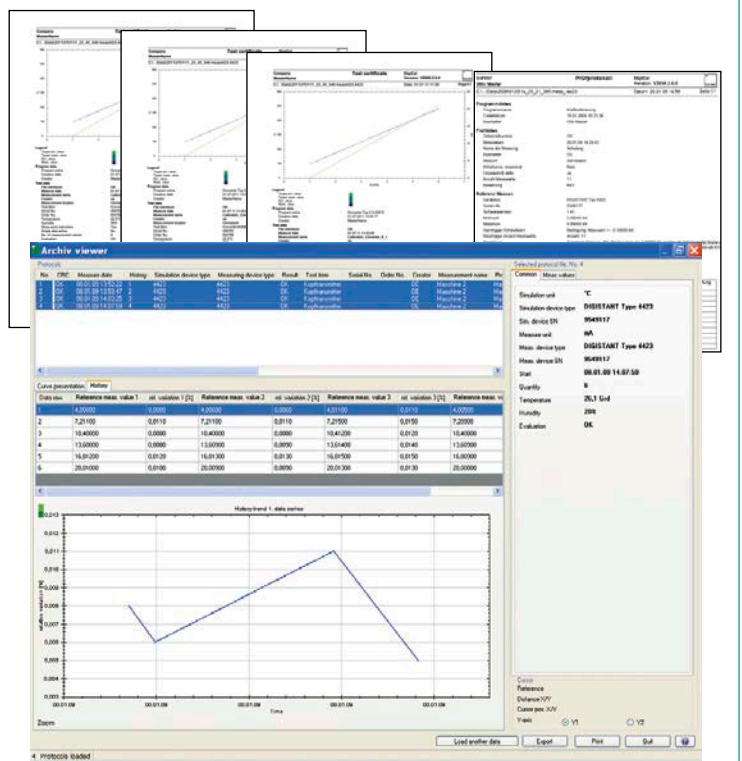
Company
Test certificate
Test certificate
Prüfprotokoll

Archiv viewer

Protocols

| No. | CRC | Measure date | History | Simulation device type | Measuring device type | Result | Tool item | Serial No. | Order No. | Creator | Measurement name |
|---|---|---|---|---|---|---|---|---|---|---|---|
| 1 | OK | 00.01.09 13:52:22 | 1 | 4423 | 4423 | OK | Kupferkanister | | | CE | Maschine 2 |
| 2 | OK | 00.01.09 13:53:47 | 2 | 4423 | 4423 | OK | Kupferkanister | | | CE | Maschine 2 |
| 3 | OK | 00.01.09 14:03:25 | 3 | 4423 | 4423 | OK | Kupferkanister | | | CE | Maschine 2 |
| 4 | OK | 00.01.09 14:07:59 | 4 | 4423 | 4423 | OK | Kupferkanister | | | CE | Maschine 2 |

Curve presentation History

| Data row | Reference meas. value 1 | rel. variation 1 [%] | Reference meas. value 2 | rel. variation 2 [%] | Reference meas. value 3 | rel. variation 3 [%] | Reference meas. v |
|---|---|---|---|---|---|---|---|
| 1 | 4,00000 | 0,0080 | 4,00000 | 0,0060 | 4,00100 | 0,0110 | 4,00500 |
| 2 | 7,21100 | 0,0110 | 7,21100 | 0,0110 | 7,21500 | 0,0150 | 7,20000 |
| 3 | 10,40000 | 0,0000 | 10,40000 | 0,0000 | 10,41200 | 0,0120 | 10,40000 |
| 4 | 13,60000 | 0,0060 | 13,60000 | 0,0090 | 13,61400 | 0,0140 | 13,60000 |
| 5 | 16,80100 | 0,0120 | 16,80100 | 0,0130 | 16,81500 | 0,0150 | 16,80000 |
| 6 | 20,01000 | 0,0100 | 20,00900 | 0,0090 | 20,01300 | 0,0130 | 20,00000 |

History trend 1. data series

0,012
0,011
0,010
0,009
0,008
0,007
0,006
0,005
0,004
0,003
0,002
0,001
0,000
relative variation [%]
00.01.09
00.01.09
00.01.09
00.01.09
00.01.09
Time

Zoom

Selected protocol No. No. 4
Common Meas values

Simulation unit °C
Simulation device type DISISTANT Type 4423
Sim. device SN 9549117
Measure unit mA
Meas. device type DISISTANT Type 4423
Meas. device SN 9549117
Start 08.01.09 14.07.59
Quantity 6
Temperature 25,1 Grd
Humidity 20%
Evaluation OK

Cursor
Reference
Distance X/Y
Cursor pos. X/Y
Y-axis Y1 Y2

Load another data Export Print Quit

4 Protocols loaded